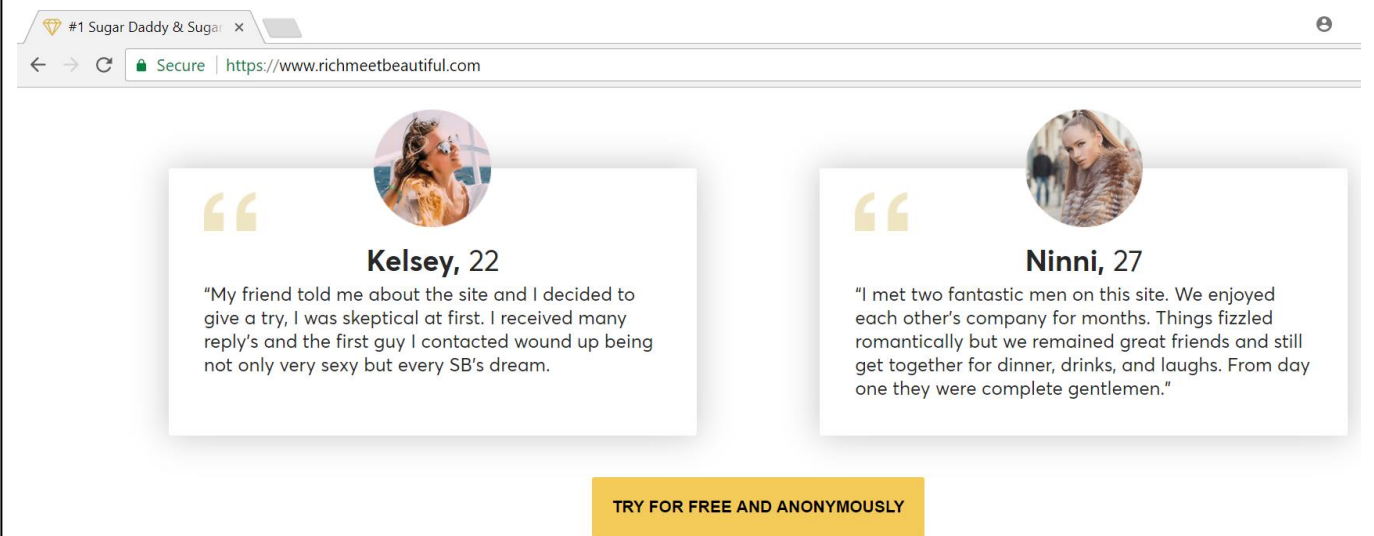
#1 Sugar Daddy & Sugar ×

Secure | https://www.richmeetbeautiful.com

“

Kelsey, 22

“My friend told me about the site and I decided to give a try, I was skeptical at first. I received many reply’s and the first guy I contacted wound up being not only very sexy but every SB’s dream.

“

Ninni, 27

“I met two fantastic men on this site. We enjoyed each other’s company for months. Things fizzled romantically but we remained great friends and still get together for dinner, drinks, and laughs. From day one they were complete gentlemen.”

TRY FOR FREE AND ANONYMOUSLY